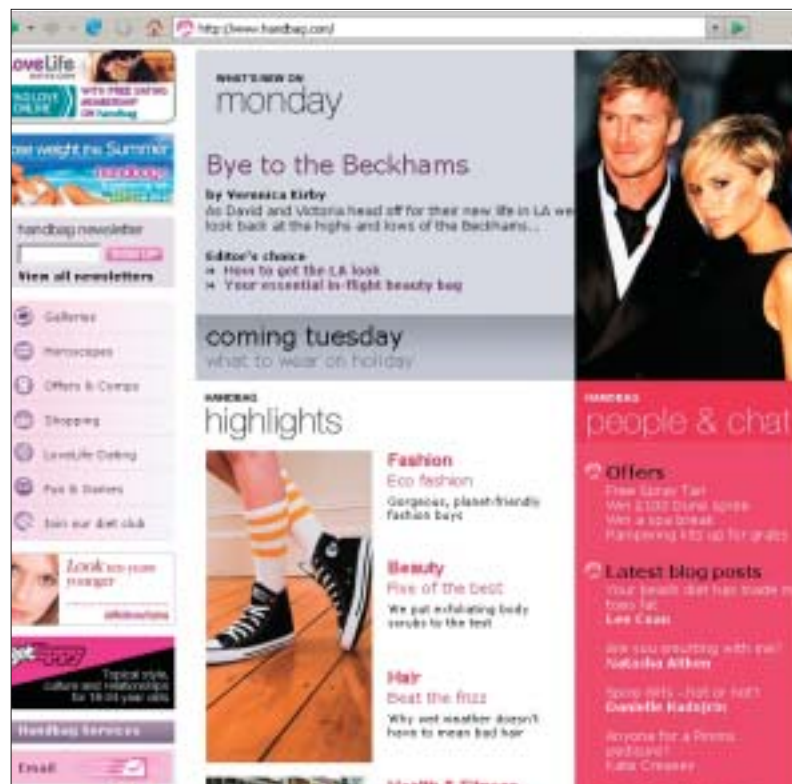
http://www.handbag.com/

LoveLife

FIND LOVE ONLINE

WITH FREE DATING MEMBERSHIP ON handbag

Lose weight this Summer

handbag

handbag newsletter

SIGN UP

View all newsletters

Galleries

Horoscopes

Offers & Comps

Shopping

LoveLife Dating

Fun & Games

Join our diet club

Look ten years younger

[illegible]

Topical style, culture and relationships for 18-35 year olds

Handbag Services

Email

WHAT'S NEW ON

monday

Bye to the Beckhams

by Veronica Kirby

As David and Victoria head off for their new life in LA we look back at the highs and lows of the Beckhams...

Editor's choice

→ How to get the LA look

→ Your essential in-flight beauty bag

coming tuesday

what to wear on holiday

HANDBAG

highlights

Fashion

Eco fashion

Gorgeous, planet-friendly fashion buys

Beauty

Five of the best

We put exfoliating body scrubs to the test

Hair

Beat the frizz

Why wet weather doesn't have to mean bad hair

HANDBAG

people & chat

Offers

Free Spray Tan

Win £100 Dune spree

Win a spa break

Pampering kits up for grabs

Latest blog posts

Your beach diet has made me too fat

Lee Coan

Are you smutting with me?

Natasha Aitken

Spice Girls - hot or not?

Danielle Radojcin

Anyone for a Pimms pedicure?

Kate Creasey